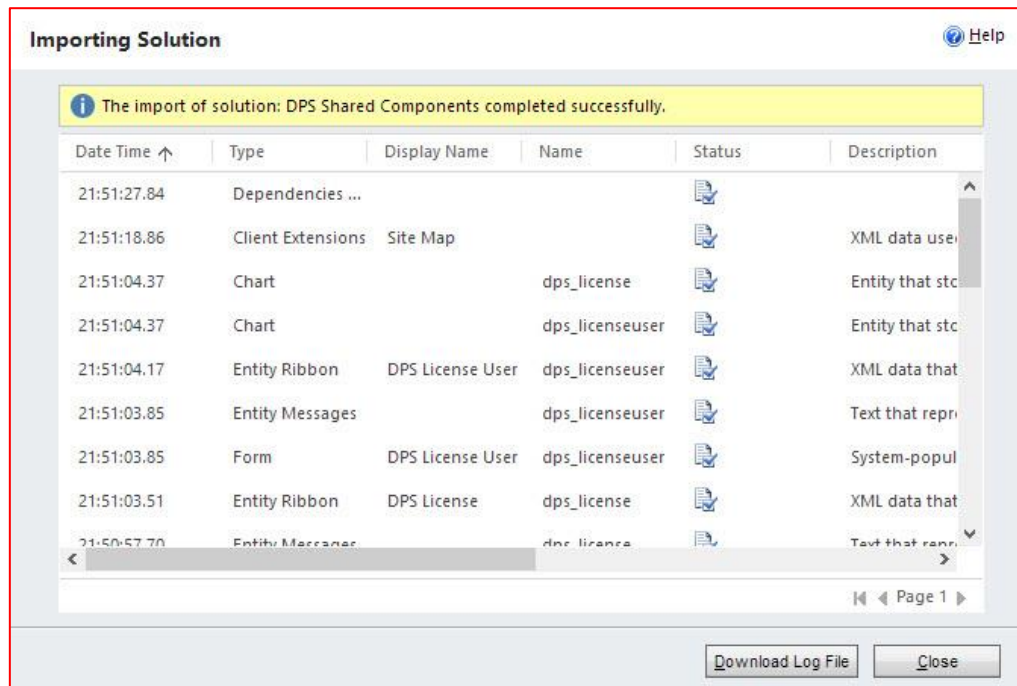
Importing Solution

Help

The import of solution: DPS Shared Components completed successfully.

| Date Time ↑ | Type | Display Name | Name | Status | Description |
|---|---|---|---|---|---|
| 21:51:27.84 | Dependencies ... | | | | |
| 21:51:18.86 | Client Extensions | Site Map | | | XML data use |
| 21:51:04.37 | Chart | | dps_license | | Entity that sto |
| 21:51:04.37 | Chart | | dps_licenseuser | | Entity that sto |
| 21:51:04.17 | Entity Ribbon | DPS License User | dps_licenseuser | | XML data that |
| 21:51:03.85 | Entity Messages | | dps_licenseuser | | Text that repr |
| 21:51:03.85 | Form | DPS License User | dps_licenseuser | | System-popul |
| 21:51:03.51 | Entity Ribbon | DPS License | dps_license | | XML data that |
| 21:50:57.70 | Entity Messages | | dps_license | | Text that repr |

Page 1

Download Log File

Close